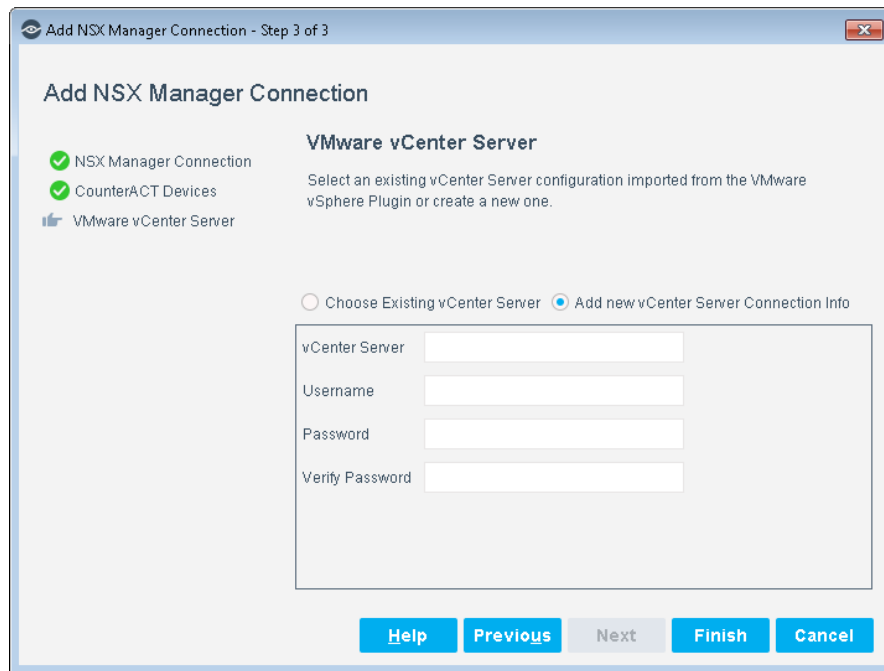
Add NSX Manager Connection - Step 3 of 3

Add NSX Manager Connection

NSX Manager Connection
CounterACT Devices
VMware vCenter Server

VMware vCenter Server

Select an existing vCenter Server configuration imported from the VMware vSphere Plugin or create a new one.

Choose Existing vCenter Server
Add new vCenter Server Connection Info

vCenter Server
Username
Password
Verify Password

Help
Previous
Next
Finish
Cancel